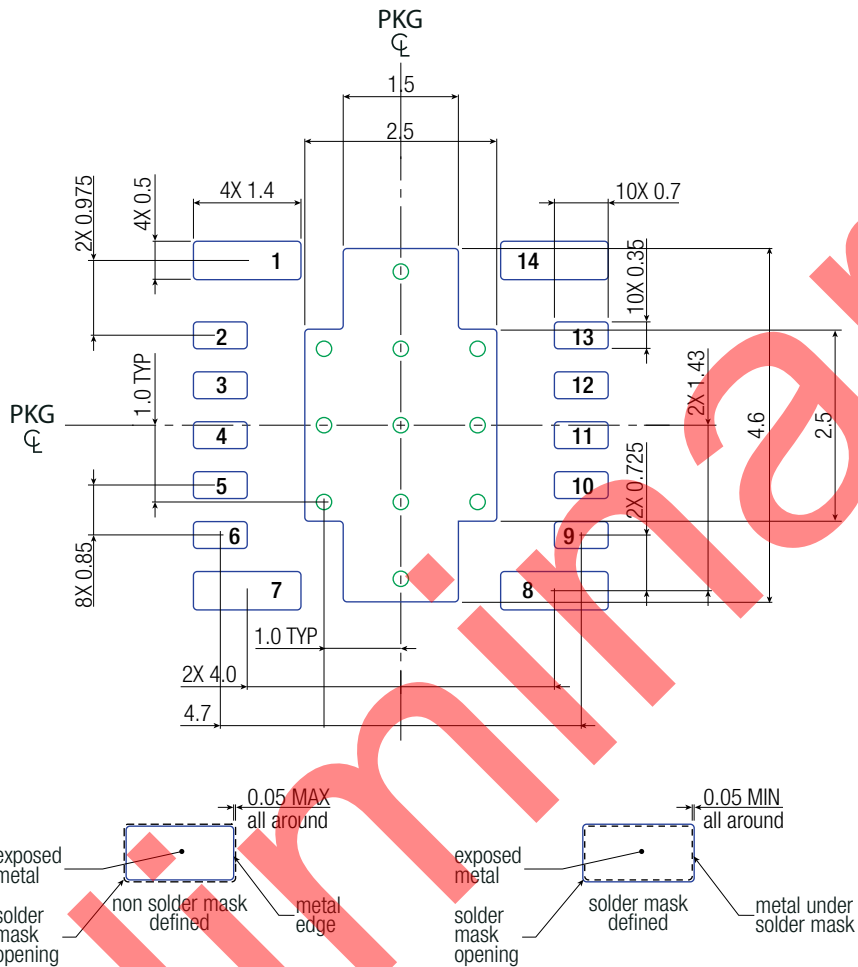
PKG
℄
1.5
2.5
4X 1.4
2X 0.975
4X 0.5
10X 0.7
10X 0.35
1
14
2
13
1.0 TYP
3
12
PKG
℄
4
11
2X 1.43
4.6
2.5
5
10
2X 0.725
6
9
8X 0.85
7
8
1.0 TYP
2X 4.0
4.7
0.05 MAX
all around
exposed
metal
solder
mask
opening
non solder mask
defined
metal
edge
0.05 MIN
all around
exposed
metal
solder
mask
opening
solder mask
defined
metal under
solder mask